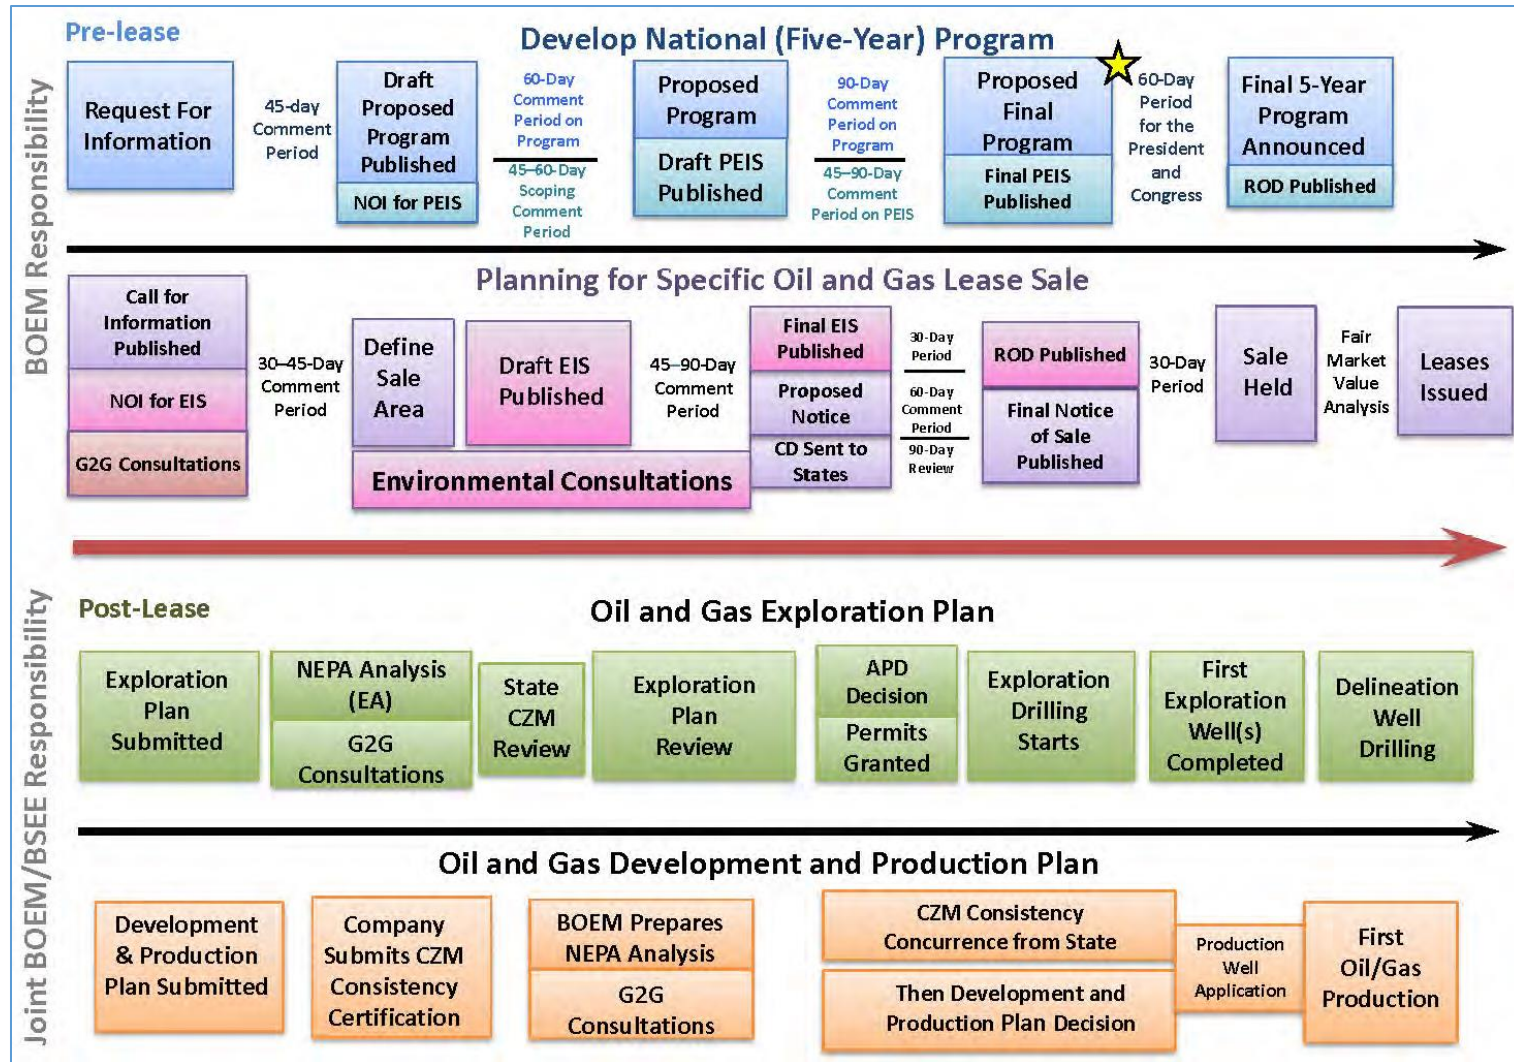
BOEM Responsibility

Pre-lease

Develop National (Five-Year) Program

Request For Information

45-day Comment Period

Draft Proposed Program Published

NOI for PEIS

60-Day Comment Period on Program

45–60-Day Scoping Comment Period

Proposed Program

Draft PEIS Published

90-Day Comment Period on Program

45–90-Day Comment Period on PEIS

Proposed Final Program

Final PEIS Published

60-Day Period for the President and Congress

Final 5-Year Program Announced

ROD Published

Planning for Specific Oil and Gas Lease Sale

Call for Information Published

NOI for EIS

G2G Consultations

30–45-Day Comment Period

Define Sale Area

Draft EIS Published

Environmental Consultations

45–90-Day Comment Period

Final EIS Published

Proposed Notice

CD Sent to States

30-Day Period

60-Day Comment Period

90-Day Review

ROD Published

Final Notice of Sale Published

30-Day Period

Sale Held

Fair Market Value Analysis

Leases Issued

Joint BOEM/BSEE Responsibility

Post-Lease

Oil and Gas Exploration Plan

Exploration Plan Submitted

NEPA Analysis (EA)

G2G Consultations

State CZM Review

Exploration Plan Review

APD Decision

Permits Granted

Exploration Drilling Starts

First Exploration Well(s) Completed

Delineation Well Drilling

Oil and Gas Development and Production Plan

Development & Production Plan Submitted

Company Submits CZM Consistency Certification

BOEM Prepares NEPA Analysis

G2G Consultations

CZM Consistency Concurrence from State

Then Development and Production Plan Decision

Production Well Application

First Oil/Gas Production